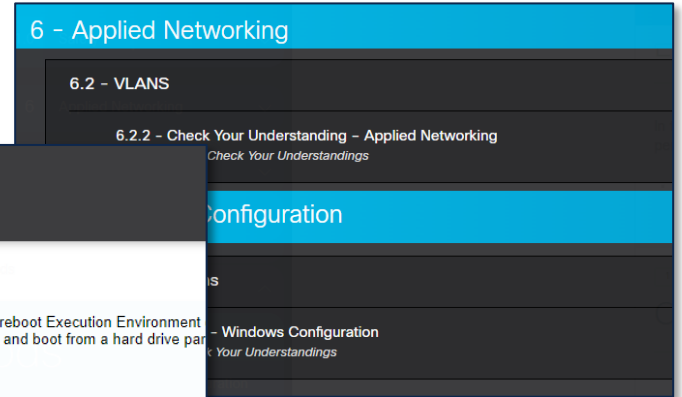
6 - Applied Networking

6.2 - VLANS

6.2.2 - Check Your Understanding - Applied Networking

Check Your Understandings

Configuration

ns

- Windows Configuration

k Your Understandings

reboot Execution Environment

and boot from a hard drive par